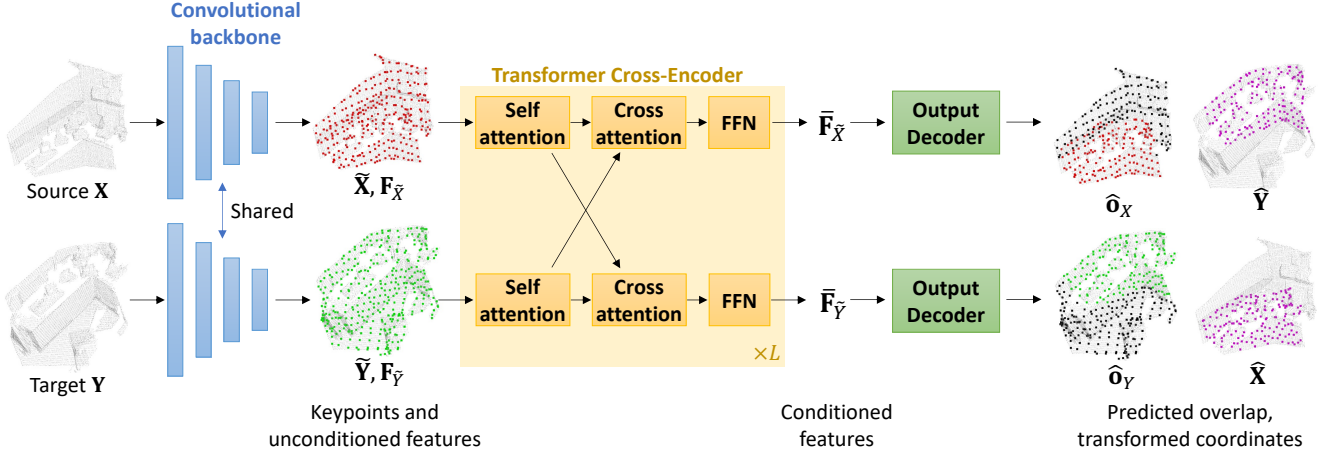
Convolutional backbone

Source $\mathbf{X}$

Shared

Target $\mathbf{Y}$

$\widetilde{\mathbf{X}}, \mathbf{F}_{\widetilde{X}}$

$\widetilde{\mathbf{Y}}, \mathbf{F}_{\widetilde{Y}}$

Keypoints and unconditioned features

Transformer Cross-Encoder

Self attention

Cross attention

FFN

Self attention

Cross attention

FFN

$\times L$

$\overline{\mathbf{F}}_{\widetilde{X}}$

$\overline{\mathbf{F}}_{\widetilde{Y}}$

Conditioned features

Output Decoder

Output Decoder

$\widehat{\mathbf{o}}_X$

$\widehat{\mathbf{Y}}$

$\widehat{\mathbf{o}}_Y$

$\widehat{\mathbf{X}}$

Predicted overlap, transformed coordinates